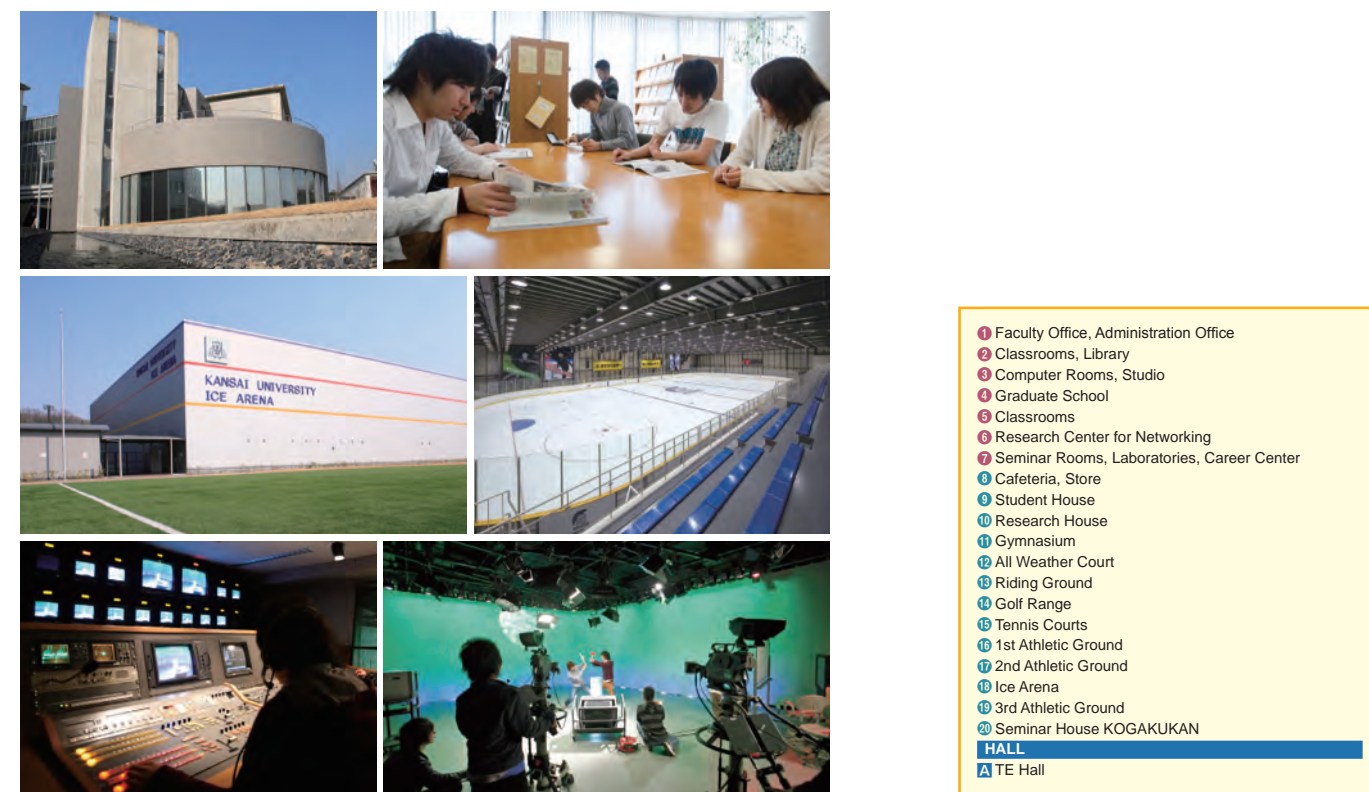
KANSAI UNIVERSITY
ICE ARENA

❶ Faculty Office, Administration Office
❷ Classrooms, Library
❸ Computer Rooms, Studio
❹ Graduate School
❺ Classrooms
❻ Research Center for Networking
❼ Seminar Rooms, Laboratories, Career Center
❽ Cafeteria, Store
❾ Student House
❿ Research House
⓫ Gymnasium
⓬ All Weather Court
⓭ Riding Ground
⓮ Golf Range
⓯ Tennis Courts
⓰ 1st Athletic Ground
⓱ 2nd Athletic Ground
⓲ Ice Arena
⓳ 3rd Athletic Ground
⓴ Seminar House KOGAKUKAN
HALL
A TE Hall